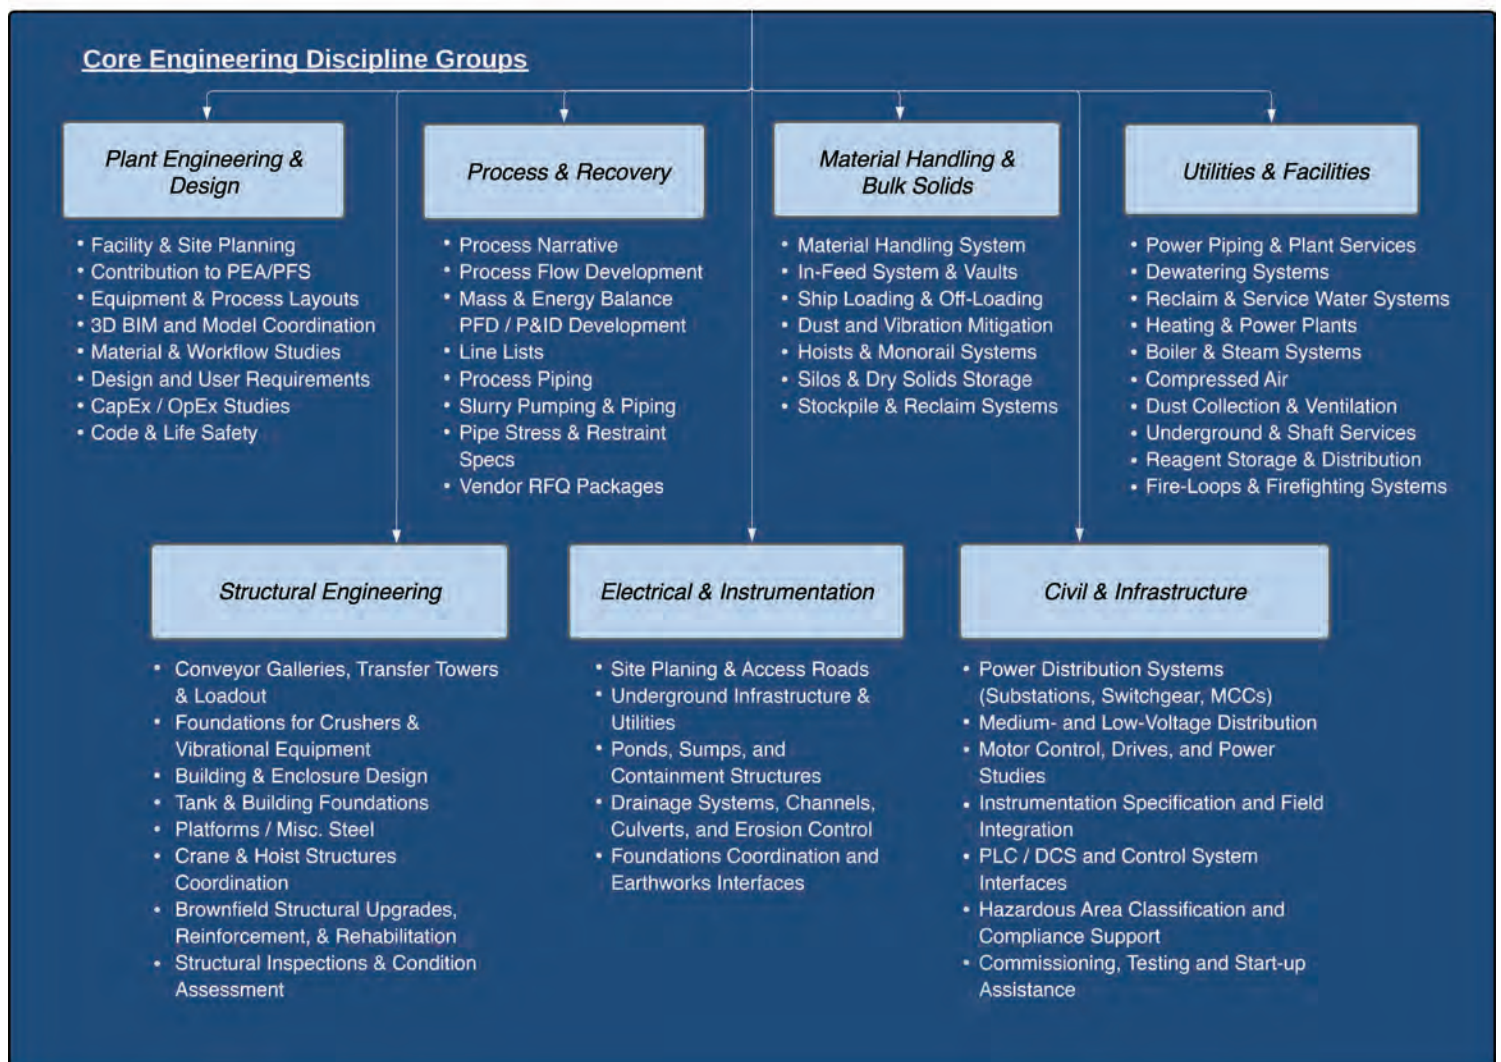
Core Engineering Discipline Groups

Plant Engineering & Design

- Facility & Site Planning
- Contribution to PEA/PFS
- Equipment & Process Layouts
- 3D BIM and Model Coordination
- Material & Workflow Studies
- Design and User Requirements
- CapEx / OpEx Studies
- Code & Life Safety

Process & Recovery

- Process Narrative
- Process Flow Development
- Mass & Energy Balance PFD / P&ID Development
- Line Lists
- Process Piping
- Slurry Pumping & Piping
- Pipe Stress & Restraint Specs
- Vendor RFQ Packages

Material Handling & Bulk Solids

- Material Handling System
- In-Feed System & Vaults
- Ship Loading & Off-Loading
- Dust and Vibration Mitigation
- Hoists & Monorail Systems
- Silos & Dry Solids Storage
- Stockpile & Reclaim Systems

Utilities & Facilities

- Power Piping & Plant Services
- Dewatering Systems
- Reclaim & Service Water Systems
- Heating & Power Plants
- Boiler & Steam Systems
- Compressed Air
- Dust Collection & Ventilation
- Underground & Shaft Services
- Reagent Storage & Distribution
- Fire-Loops & Firefighting Systems

Structural Engineering

- Conveyor Galleries, Transfer Towers & Loadout
- Foundations for Crushers & Vibrational Equipment
- Building & Enclosure Design
- Tank & Building Foundations
- Platforms / Misc. Steel
- Crane & Hoist Structures Coordination
- Brownfield Structural Upgrades, Reinforcement, & Rehabilitation
- Structural Inspections & Condition Assessment

Electrical & Instrumentation

- Site Planing & Access Roads
- Underground Infrastructure & Utilities
- Ponds, Sumps, and Containment Structures
- Drainage Systems, Channels, Culverts, and Erosion Control
- Foundations Coordination and Earthworks Interfaces

Civil & Infrastructure

- Power Distribution Systems (Substations, Switchgear, MCCs)
- Medium- and Low-Voltage Distribution
- Motor Control, Drives, and Power Studies
- Instrumentation Specification and Field Integration
- PLC / DCS and Control System Interfaces
- Hazardous Area Classification and Compliance Support
- Commissioning, Testing and Start-up Assistance